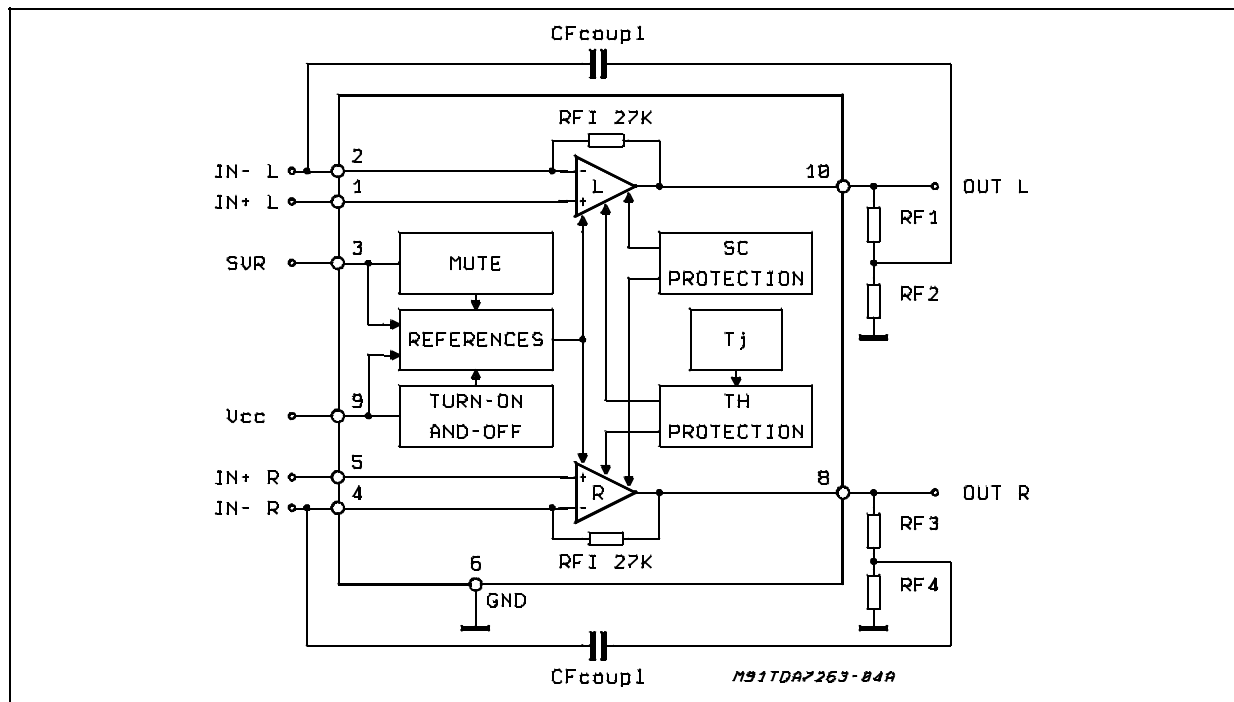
CFcoupl

RFI 27K

IN- L
IN+ L
2
1
L
-
+
10
OUT L

RF1

SVR
3
MUTE
SC PROTECTION

RF2

REFERENCES
Tj

Vcc
9
TURN-ON AND-OFF
TH PROTECTION

IN+ R
IN- R
5
4
R
+
-
8
OUT R

RF3

RFI 27K
6
GND
RF4

CFcoupl
M91TDA7263-84A